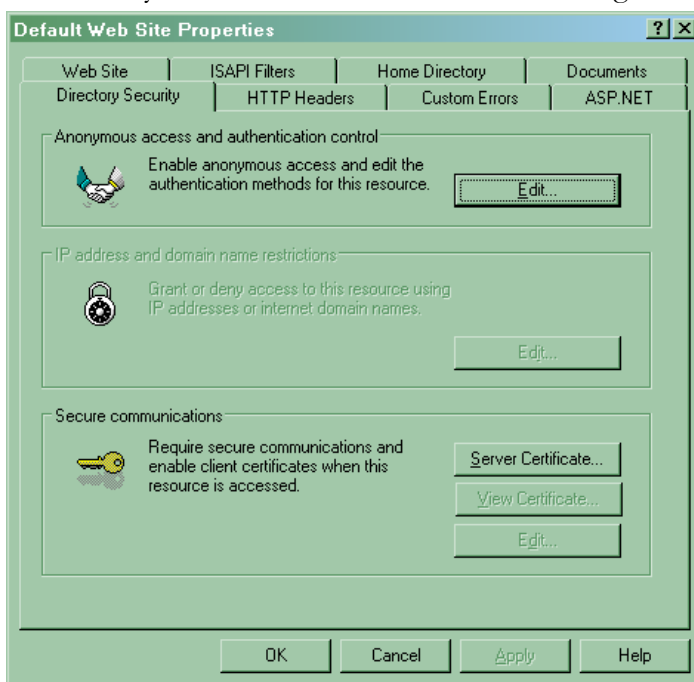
Default Web Site Properties

?
X

Web Site
ISAPI Filters
Home Directory
Documents
Directory Security
HTTP Headers
Custom Errors
ASP.NET

Anonymous access and authentication control

Enable anonymous access and edit the authentication methods for this resource.

Edit...

IP address and domain name restrictions

Grant or deny access to this resource using IP addresses or internet domain names.

Edit...

Secure communications

Require secure communications and enable client certificates when this resource is accessed.

Server Certificate...

View Certificate...

Edit...

OK
Cancel
Apply
Help